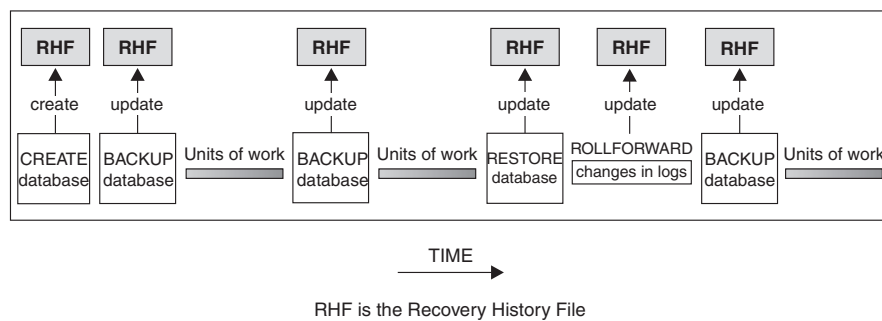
RHF
create
CREATE database

RHF
update
BACKUP database

Units of work

RHF
update
BACKUP database

Units of work

RHF
update
RESTORE database

RHF
update
ROLLFORWARD
changes in logs

RHF
update
BACKUP database

Units of work

TIME

RHF is the Recovery History File